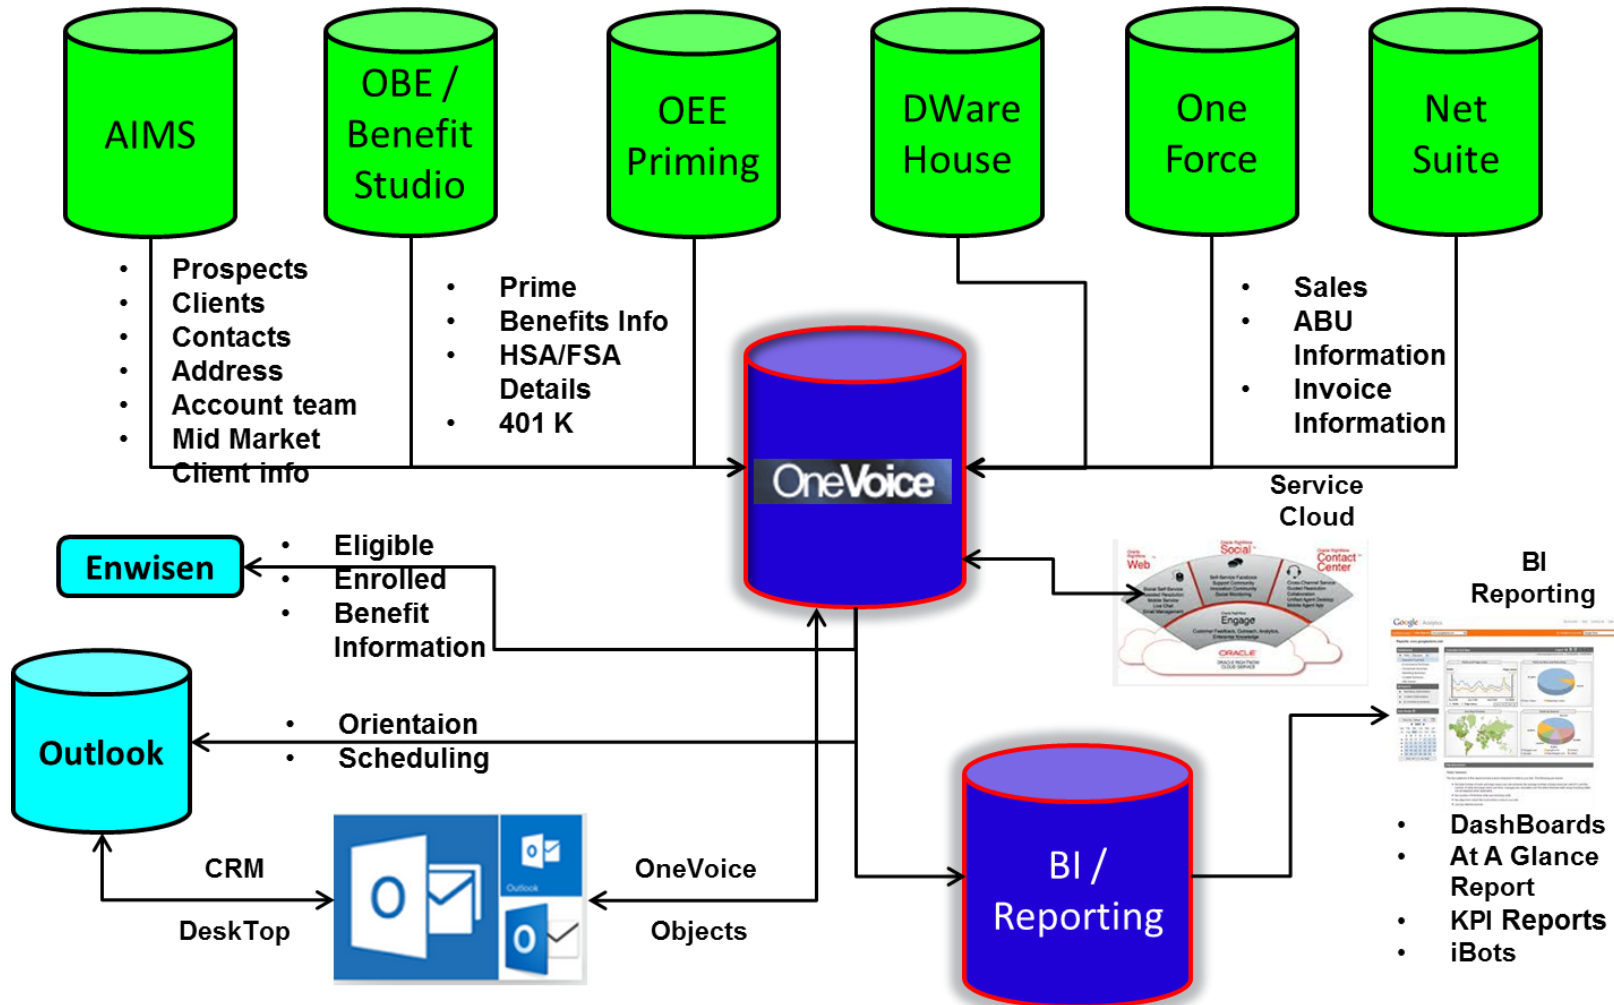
AIMS

OBE / Benefit Studio

OEE Priming

DWare House

One Force

Net Suite

- Prospects
- Clients
- Contacts
- Address
- Account team
- Mid Market Client info

- Prime
- Benefits Info
- HSA/FSA Details
- 401 K

- Sales
- ABU Information
- Invoice Information

OneVoice

Service Cloud

Web

Social

Contact Center

Engage

ORACLE

BI Reporting

Enwisen

- Eligible
- Enrolled
- Benefit Information

Outlook

- Orientaion
- Scheduling

CRM

DeskTop

Outlook

OneVoice

Objects

BI / Reporting

- DashBoards
- At A Glance Report
- KPI Reports
- iBots